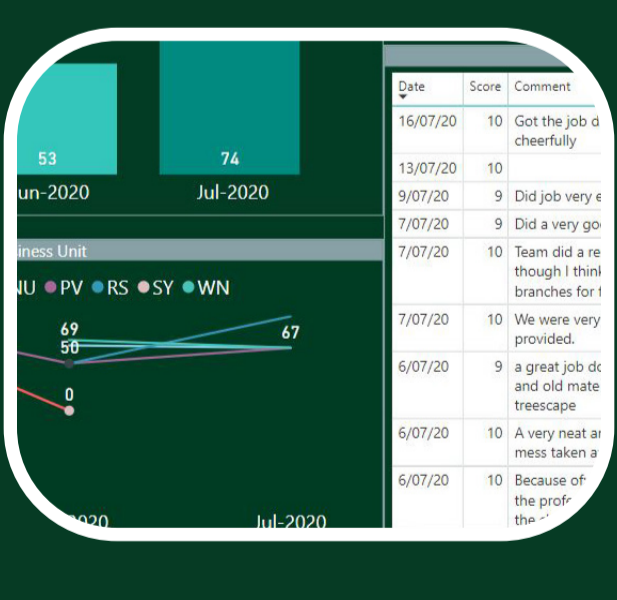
53

74

un-2020

Jul-2020

iness Unit

NU ● PV ● RS ● SY ● WN

69

50

67

0

2020

Jul-2020

| Date | Score | Comment |
|---|---|---|
| 16/07/20 | 10 | Got the job d cheerfully |
| 13/07/20 | 10 | |
| 9/07/20 | 9 | Did job very e |
| 7/07/20 | 9 | Did a very go |
| 7/07/20 | 10 | Team did a re though I think branches for t |
| 7/07/20 | 10 | We were very provided. |
| 6/07/20 | 9 | a great job do and old mate treescape |
| 6/07/20 | 10 | A very neat ar mess taken a |
| 6/07/20 | 10 | Because of the profe the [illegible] |